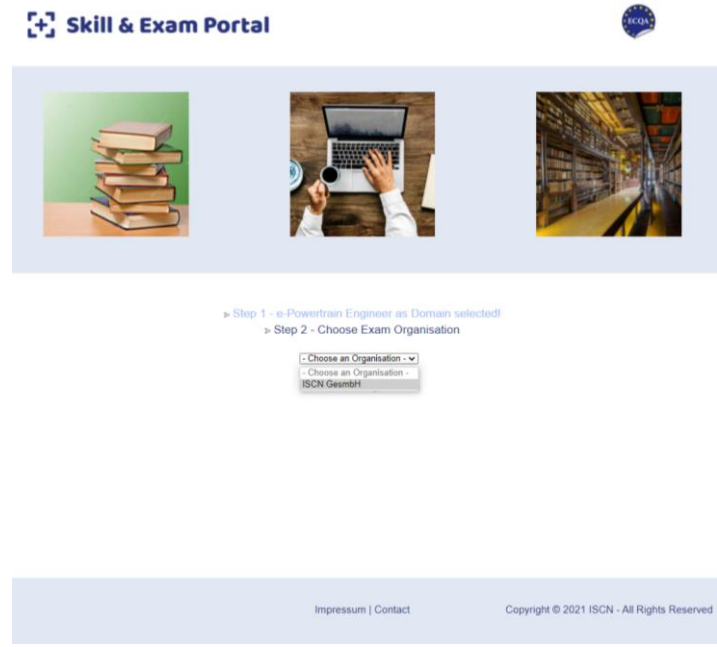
Skill & Exam Portal

ECQA

» Step 1 - e-Powertrain Engineer as Domain selected!
» Step 2 - Choose Exam Organisation

- Choose an Organisation -
- Choose an Organisation -
ISCN GesmbH

Impressum | Contact

Copyright © 2021 ISCN - All Rights Reserved